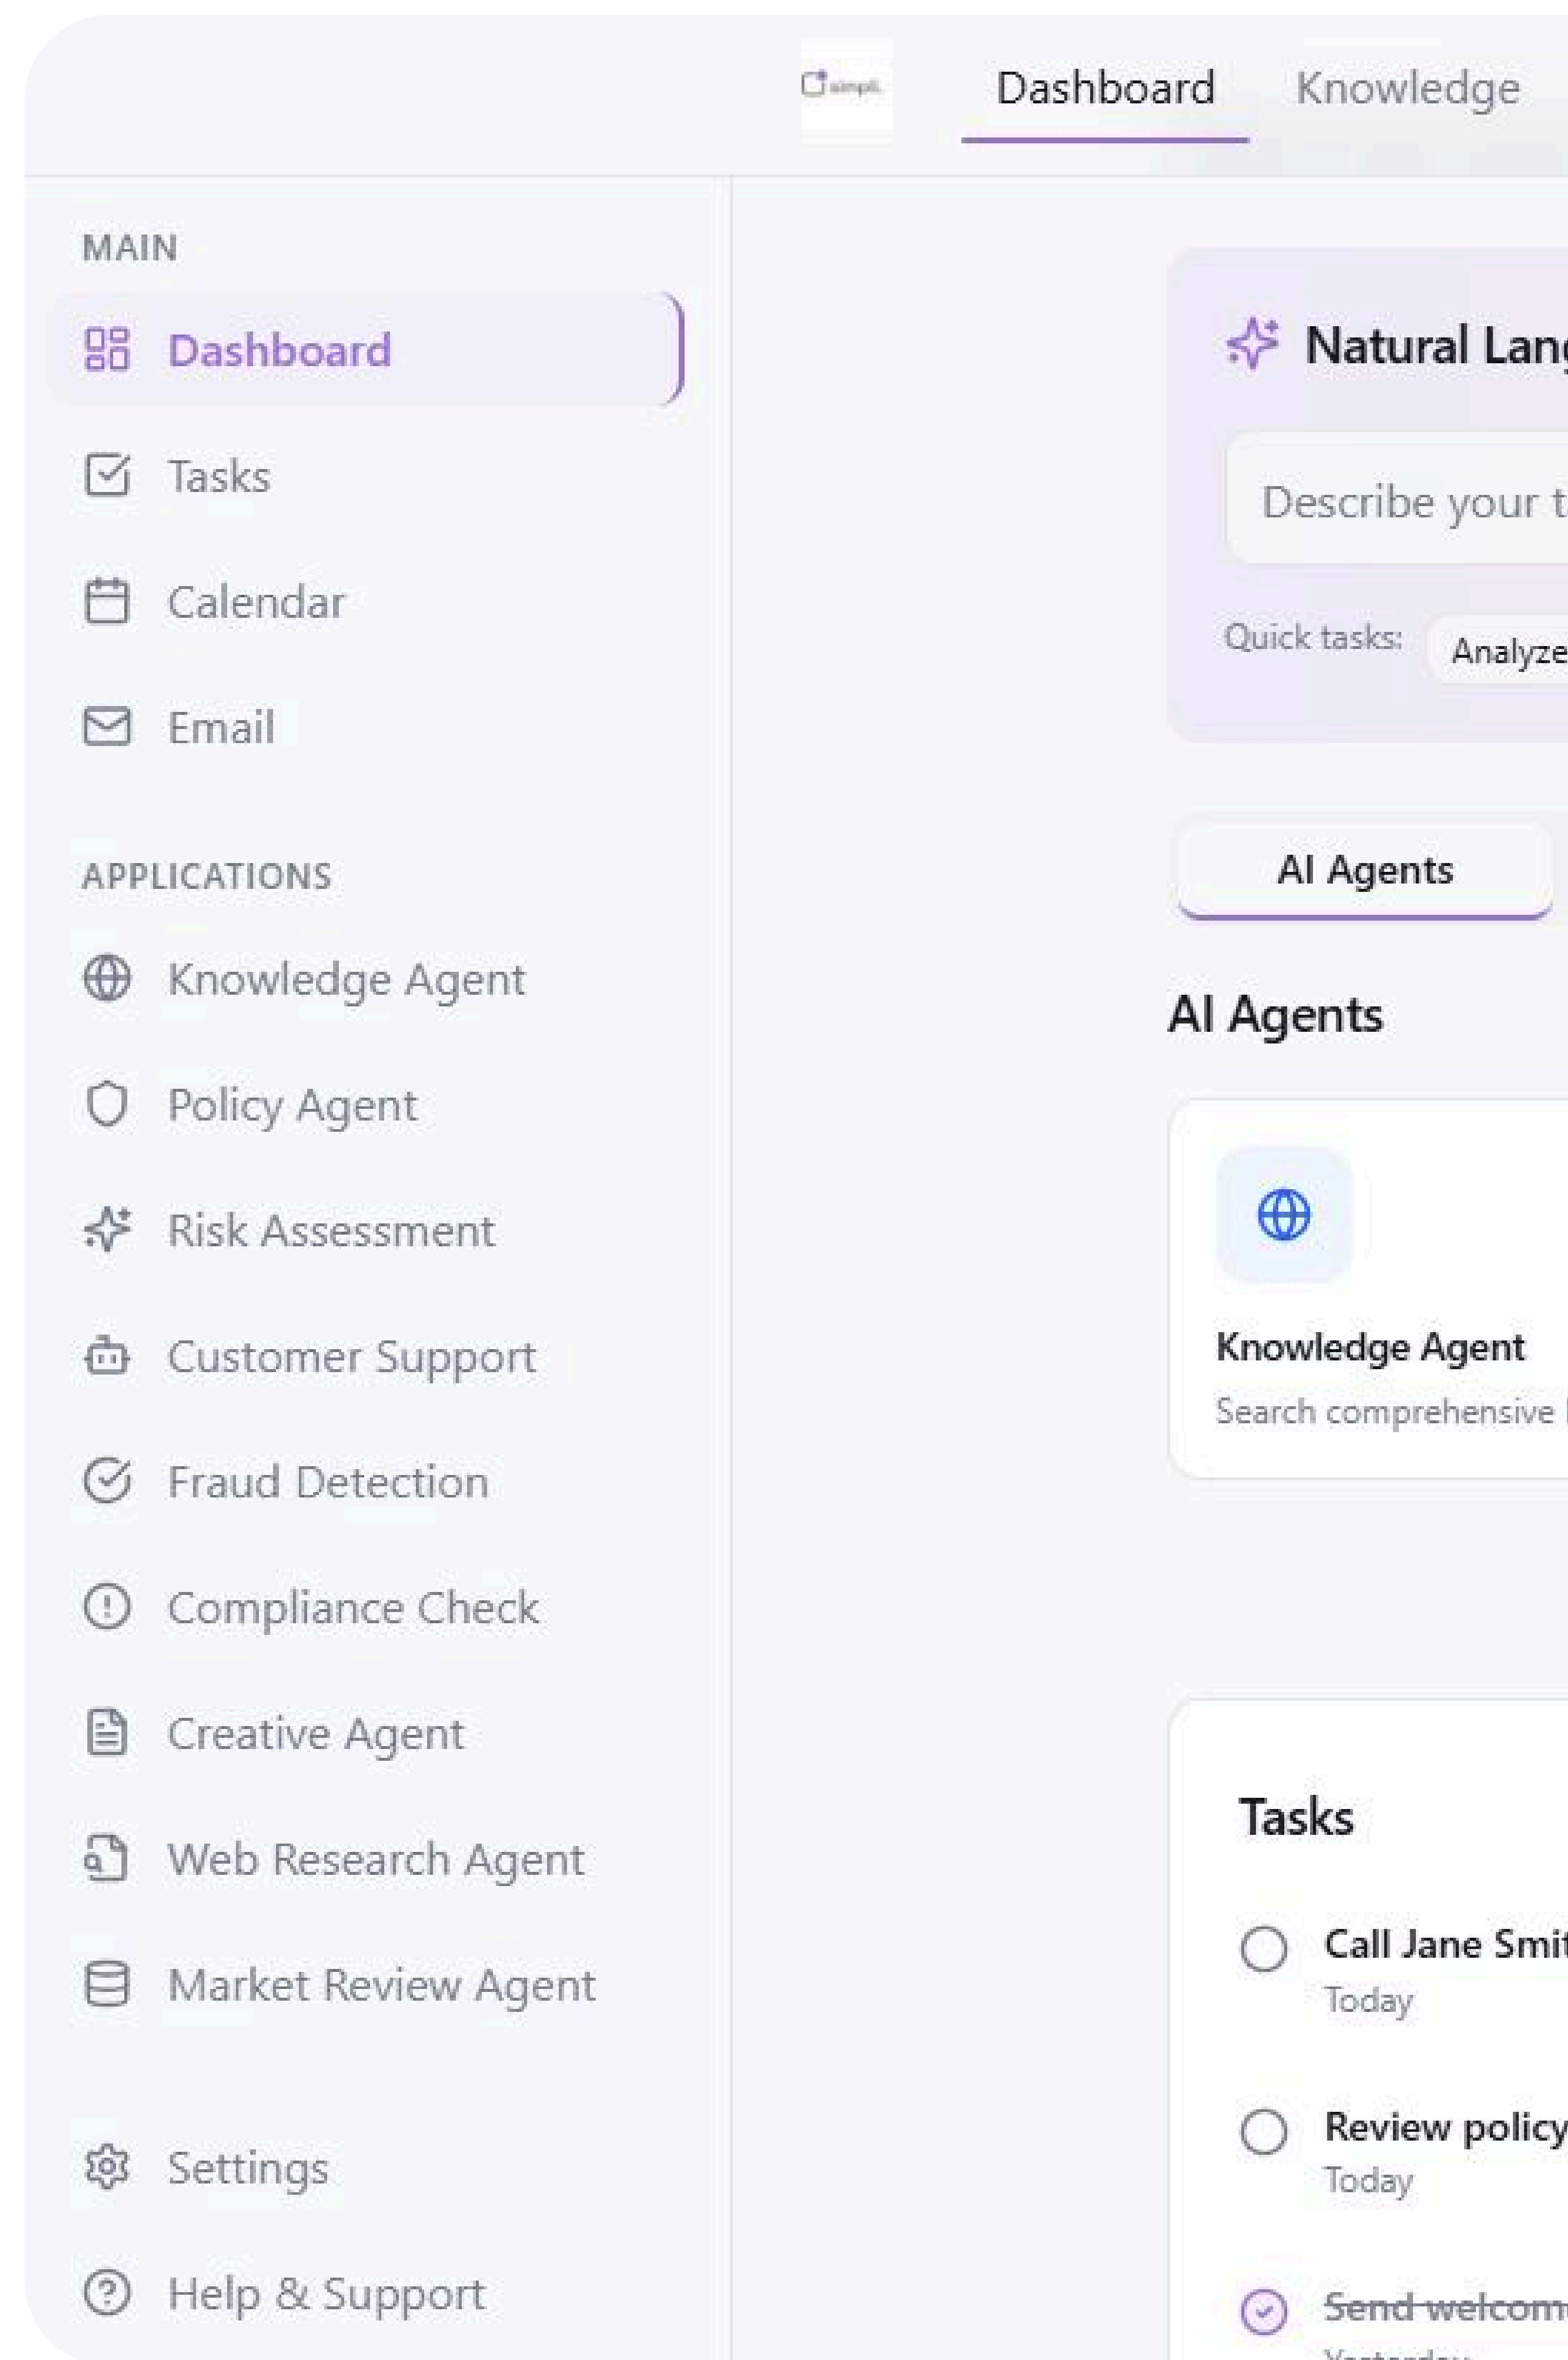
simpli.

Dashboard Knowledge

MAIN

Dashboard

Tasks

Calendar

Email

APPLICATIONS

Knowledge Agent

Policy Agent

Risk Assessment

Customer Support

Fraud Detection

Compliance Check

Creative Agent

Web Research Agent

Market Review Agent

Settings

Help & Support

Natural Lan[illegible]

Describe your t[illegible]

Quick tasks: Analyze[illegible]

AI Agents

AI Agents

Knowledge Agent

Search comprehensive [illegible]

Tasks

Call Jane Smi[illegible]

Today

Review policy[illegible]

Today

~~Send welcom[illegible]~~

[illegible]